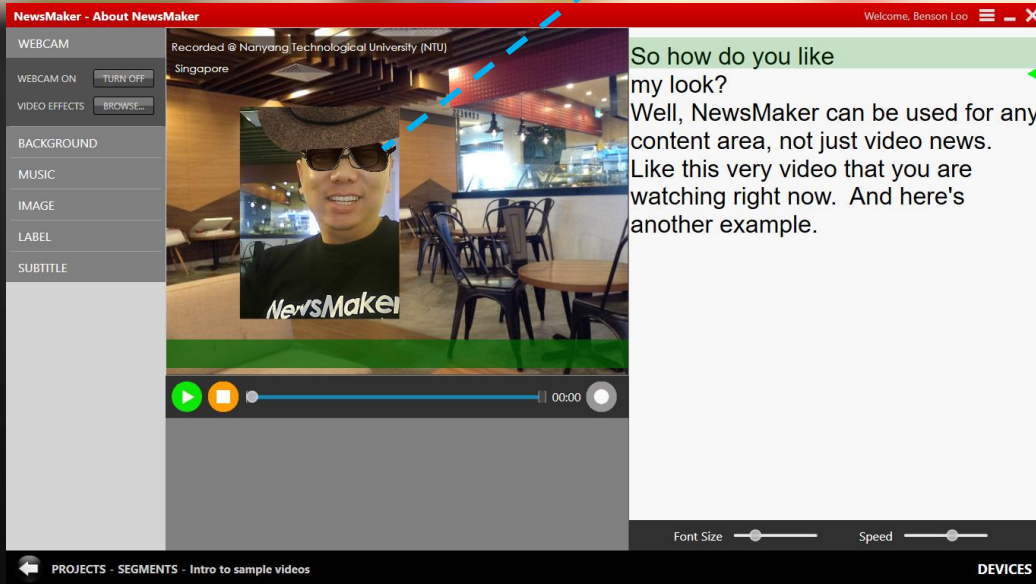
NewsMaker - About NewsMaker

Welcome, Benson Loo

WEBCAM

WEBCAM ON TURN OFF

VIDEO EFFECTS BROWSE...

BACKGROUND

MUSIC

IMAGE

LABEL

SUBTITLE

Recorded @ Nanyang Technological University (NTU)
Singapore

NewsMaker

00:00

So how do you like my look?
Well, NewsMaker can be used for any content area, not just video news. Like this very video that you are watching right now. And here's another example.

Font Size

Speed

PROJECTS - SEGMENTS - Intro to sample videos

DEVICES